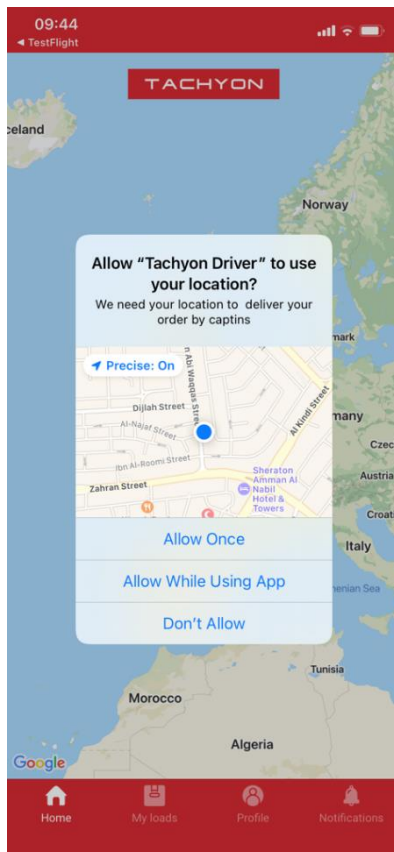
09:44
◄ TestFlight

TACHYON

celand
Norway
mark
many
Czec
Austria
Croat
Italy
nenian Sea
Tunisia
Morocco
Algeria
Google

Allow “Tachyon Driver” to use your location?
We need your location to deliver your order by captins

Precise: On
n Abi Waqqas Stre
Dijlah Street
Al-Najaf Street
Al Kindi Street
Ibn Al-Roomi Street
Zahran Street
Sheraton Amman Al Nabil Hotel & Towers

Allow Once
Allow While Using App
Don’t Allow

Home
My loads
Profile
Notifications